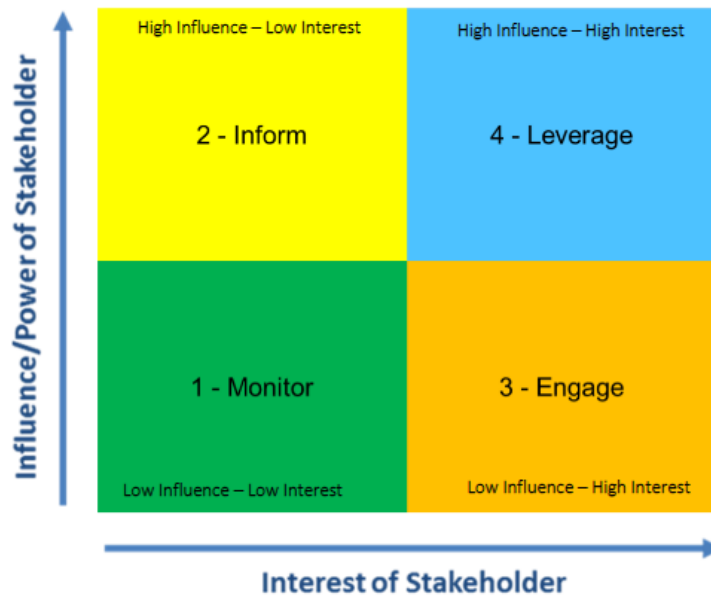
Influence/Power of Stakeholder

High Influence – Low Interest

2 - Inform

High Influence – High Interest

4 - Leverage

1 - Monitor

Low Influence – Low Interest

3 - Engage

Low Influence – High Interest

Interest of Stakeholder